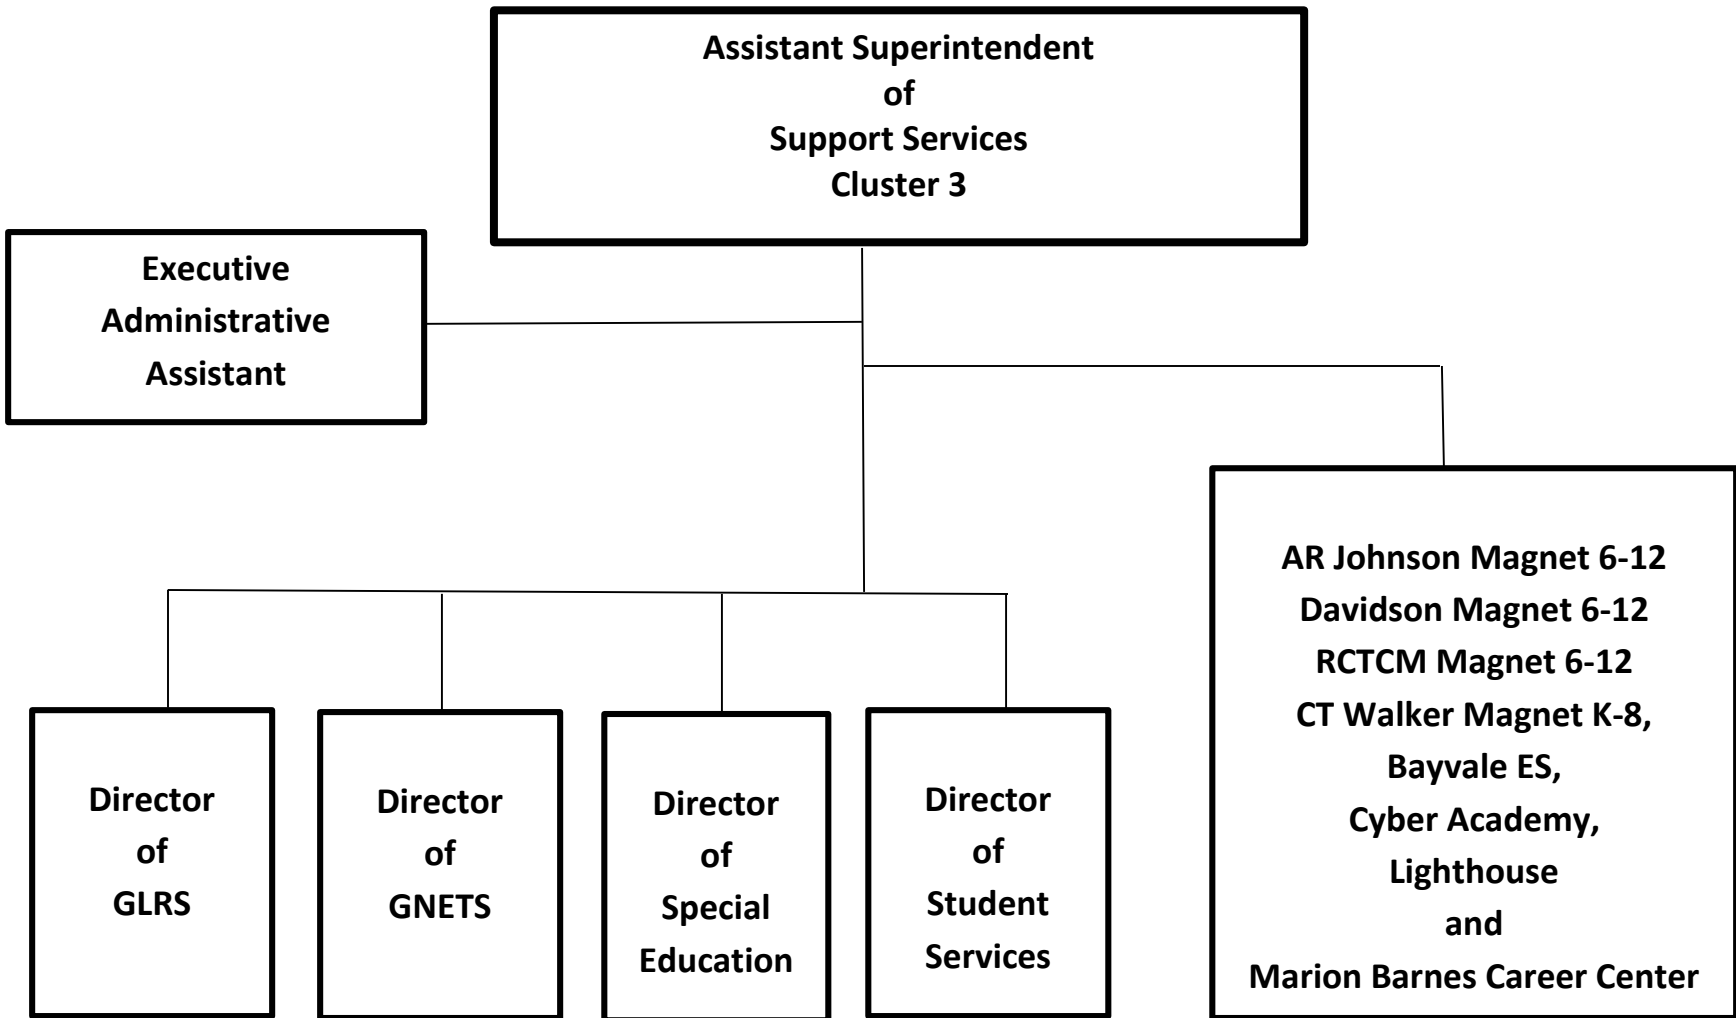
Assistant Superintendent
of
Support Services
Cluster 3

Executive
Administrative
Assistant

AR Johnson Magnet 6-12
Davidson Magnet 6-12
RCTCM Magnet 6-12
CT Walker Magnet K-8,
Bayvale ES,
Cyber Academy,
Lighthouse
and
Marion Barnes Career Center

Director
of
GLRS

Director
of
GNETS

Director
of
Special
Education

Director
of
Student
Services